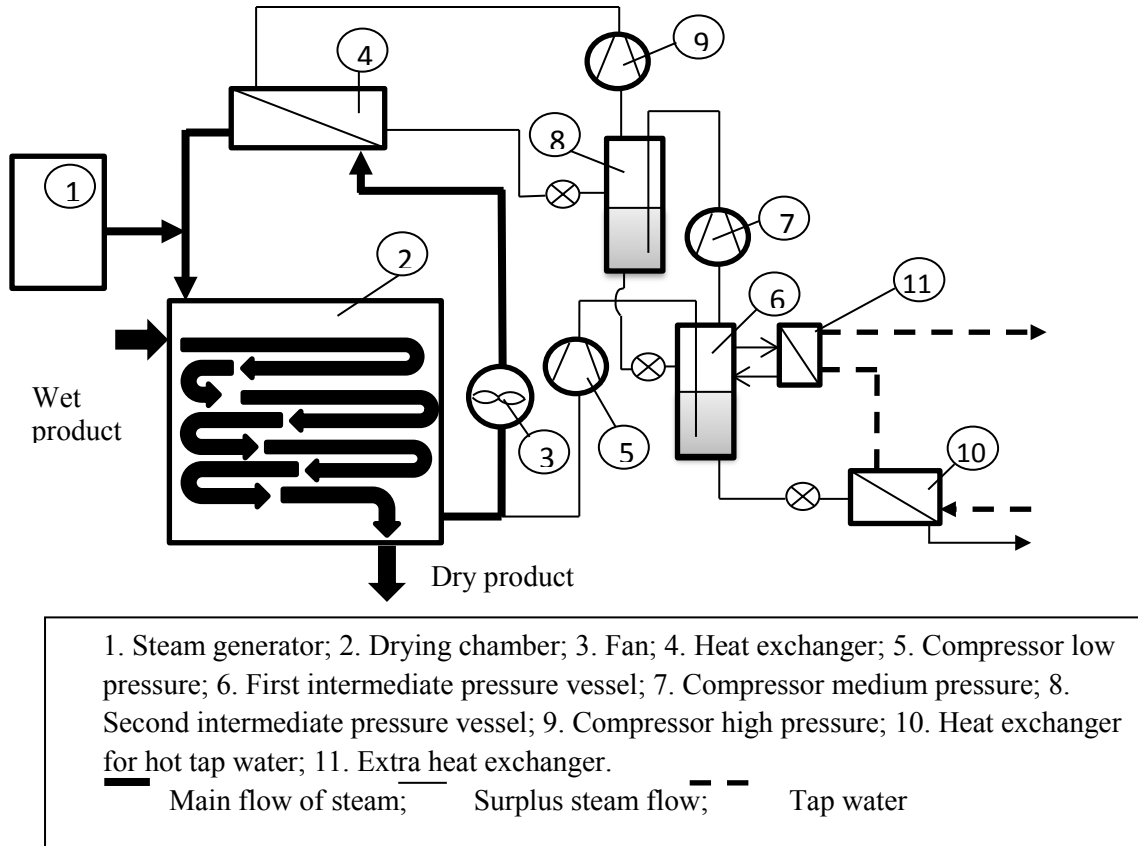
9

4

8

1

7

2

11

6

Wet product

3

5

10

Dry product

1. Steam generator; 2. Drying chamber; 3. Fan; 4. Heat exchanger; 5. Compressor low pressure; 6. First intermediate pressure vessel; 7. Compressor medium pressure; 8. Second intermediate pressure vessel; 9. Compressor high pressure; 10. Heat exchanger for hot tap water; 11. Extra heat exchanger.

Main flow of steam; Surplus steam flow; Tap water